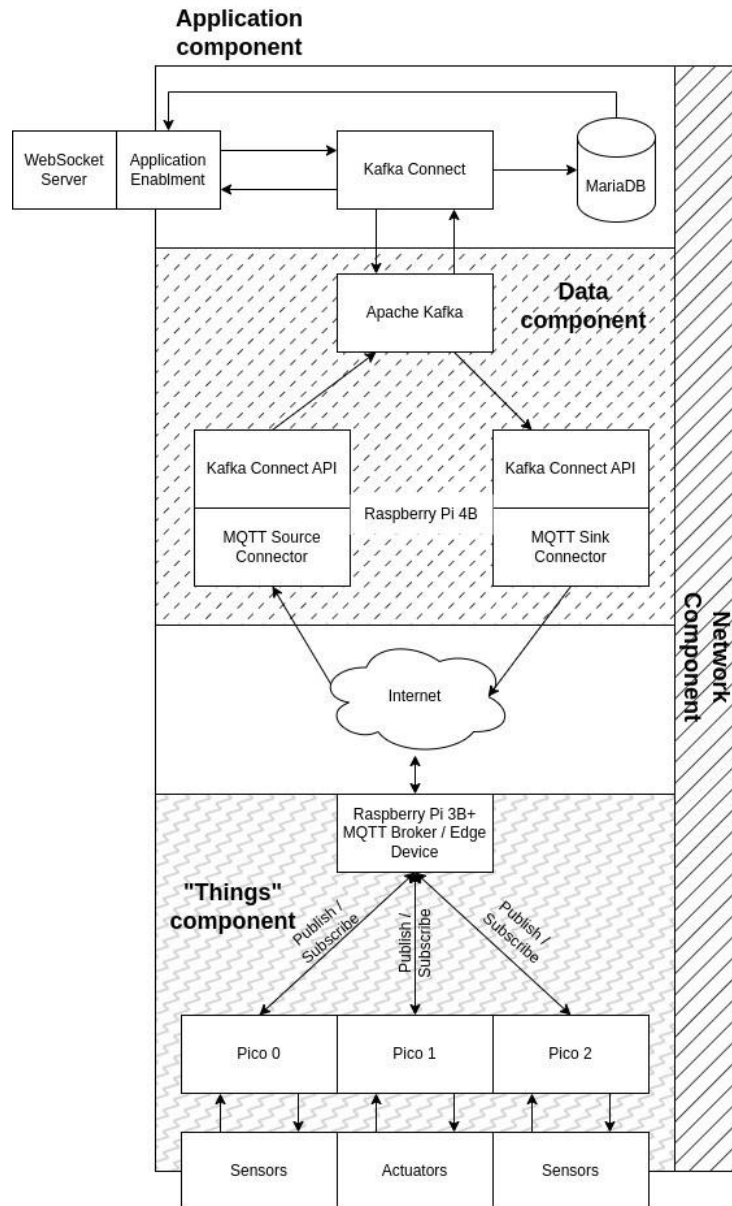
Application component

WebSocket Server

Application Enablment

Kafka Connect

MariaDB

Apache Kafka

Data component

Kafka Connect API

MQTT Source Connector

Raspberry Pi 4B

Kafka Connect API

MQTT Sink Connector

Network Component

Internet

Raspberry Pi 3B+ MQTT Broker / Edge Device

"Things" component

Publish / Subscribe

Publish / Subscribe

Publish / Subscribe

Pico 0

Pico 1

Pico 2

Sensors

Actuators

Sensors